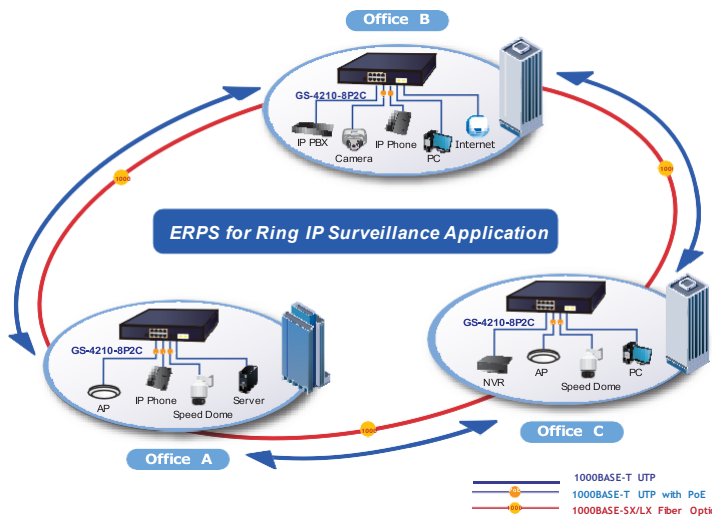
Office B

GS-4210-8P2C

IP PBX

Camera

IP Phone

PC

Internet

1000

1000

ERPS for Ring IP Surveillance Application

GS-4210-8P2C

AP

IP Phone

Speed Dome

Server

GS-4210-8P2C

NVR

AP

Speed Dome

PC

1000

Office A

Office C

1000BASE-T UTP

1000BASE-T UTP with PoE

1000BASE-SX/LX Fiber Optic